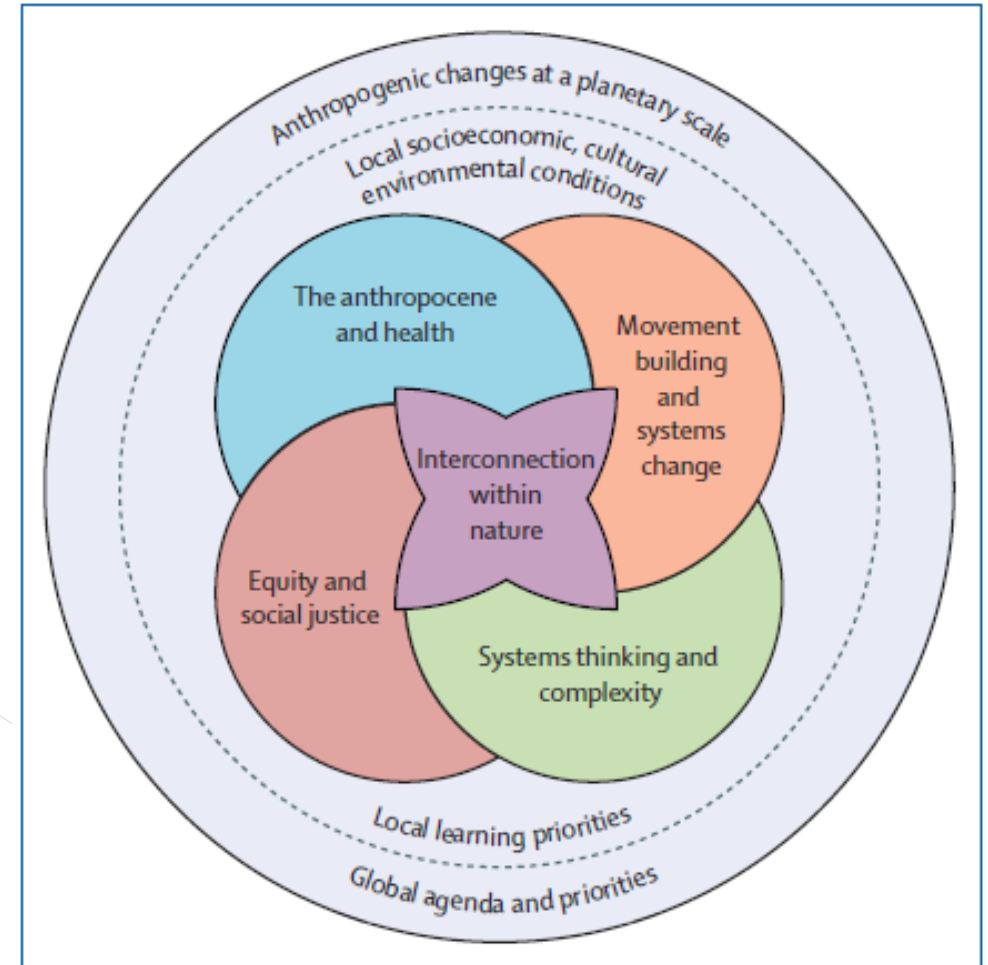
Anthropogenic changes at a planetary scale

Local socioeconomic, cultural environmental conditions

The anthropocene and health

Movement building and systems change

Interconnection within nature

Equity and social justice

Systems thinking and complexity

Local learning priorities

Global agenda and priorities